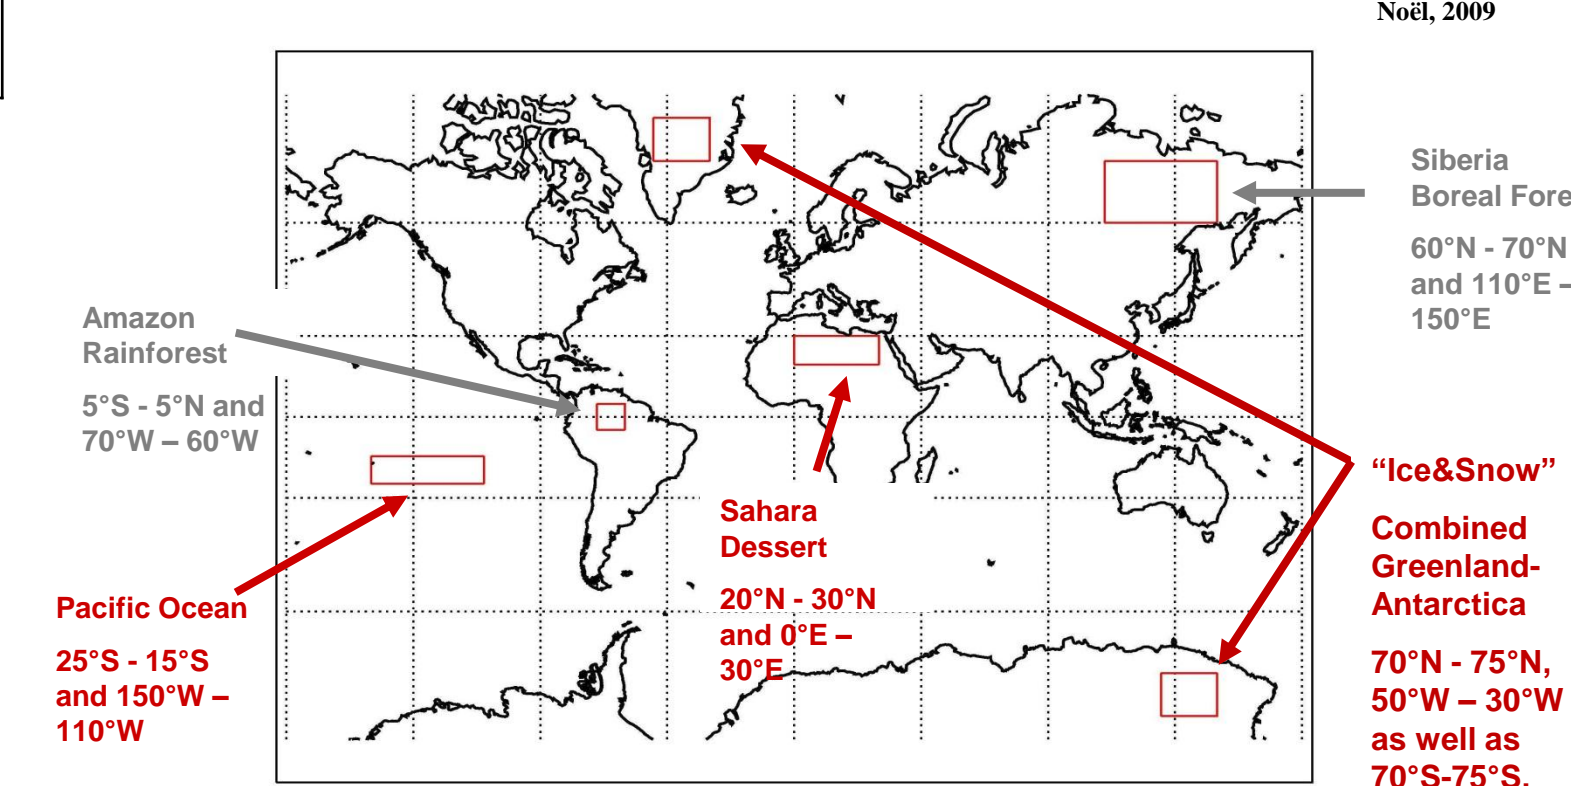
Noël, 2009

Siberia
Boreal Fore

60°N - 70°N and 110°E – 150°E

Amazon Rainforest

5°S - 5°N and 70°W – 60°W

"Ice&Snow"

Combined Greenland-Antarctica

70°N - 75°N, 50°W – 30°W as well as 70°S-75°S,

Sahara Dessert

20°N - 30°N and 0°E – 30°E

Pacific Ocean

25°S - 15°S and 150°W – 110°W